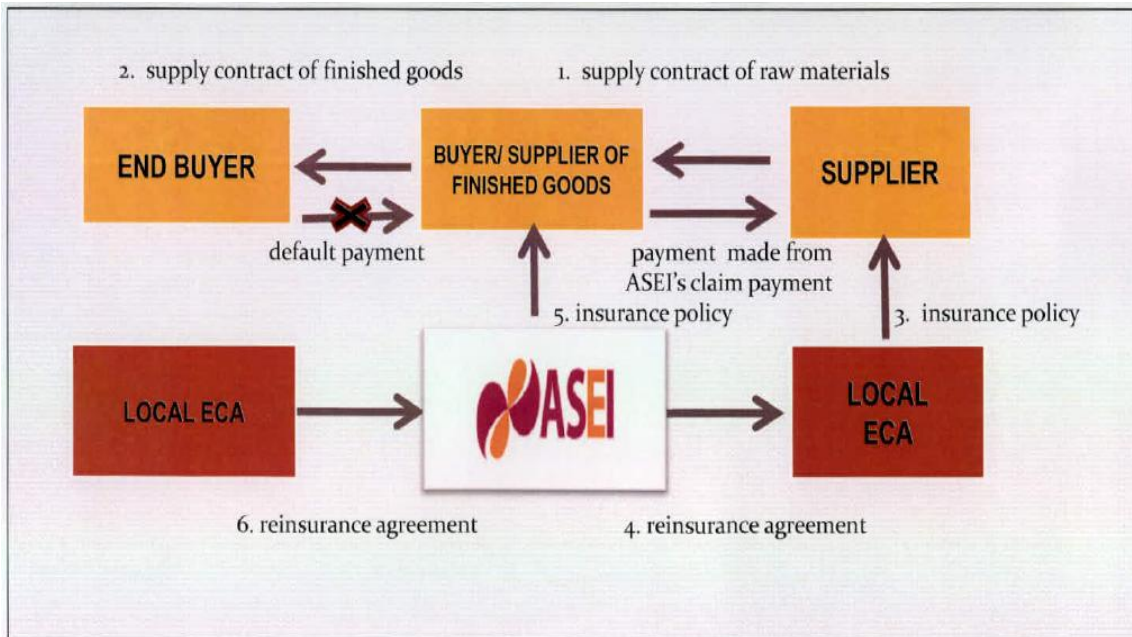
2. supply contract of finished goods

1. supply contract of raw materials

END BUYER

BUYER/ SUPPLIER OF FINISHED GOODS

SUPPLIER

default payment

payment made from ASEI's claim payment

5. insurance policy

3. insurance policy

LOCAL ECA

ASEI

LOCAL ECA

6. reinsurance agreement

4. reinsurance agreement